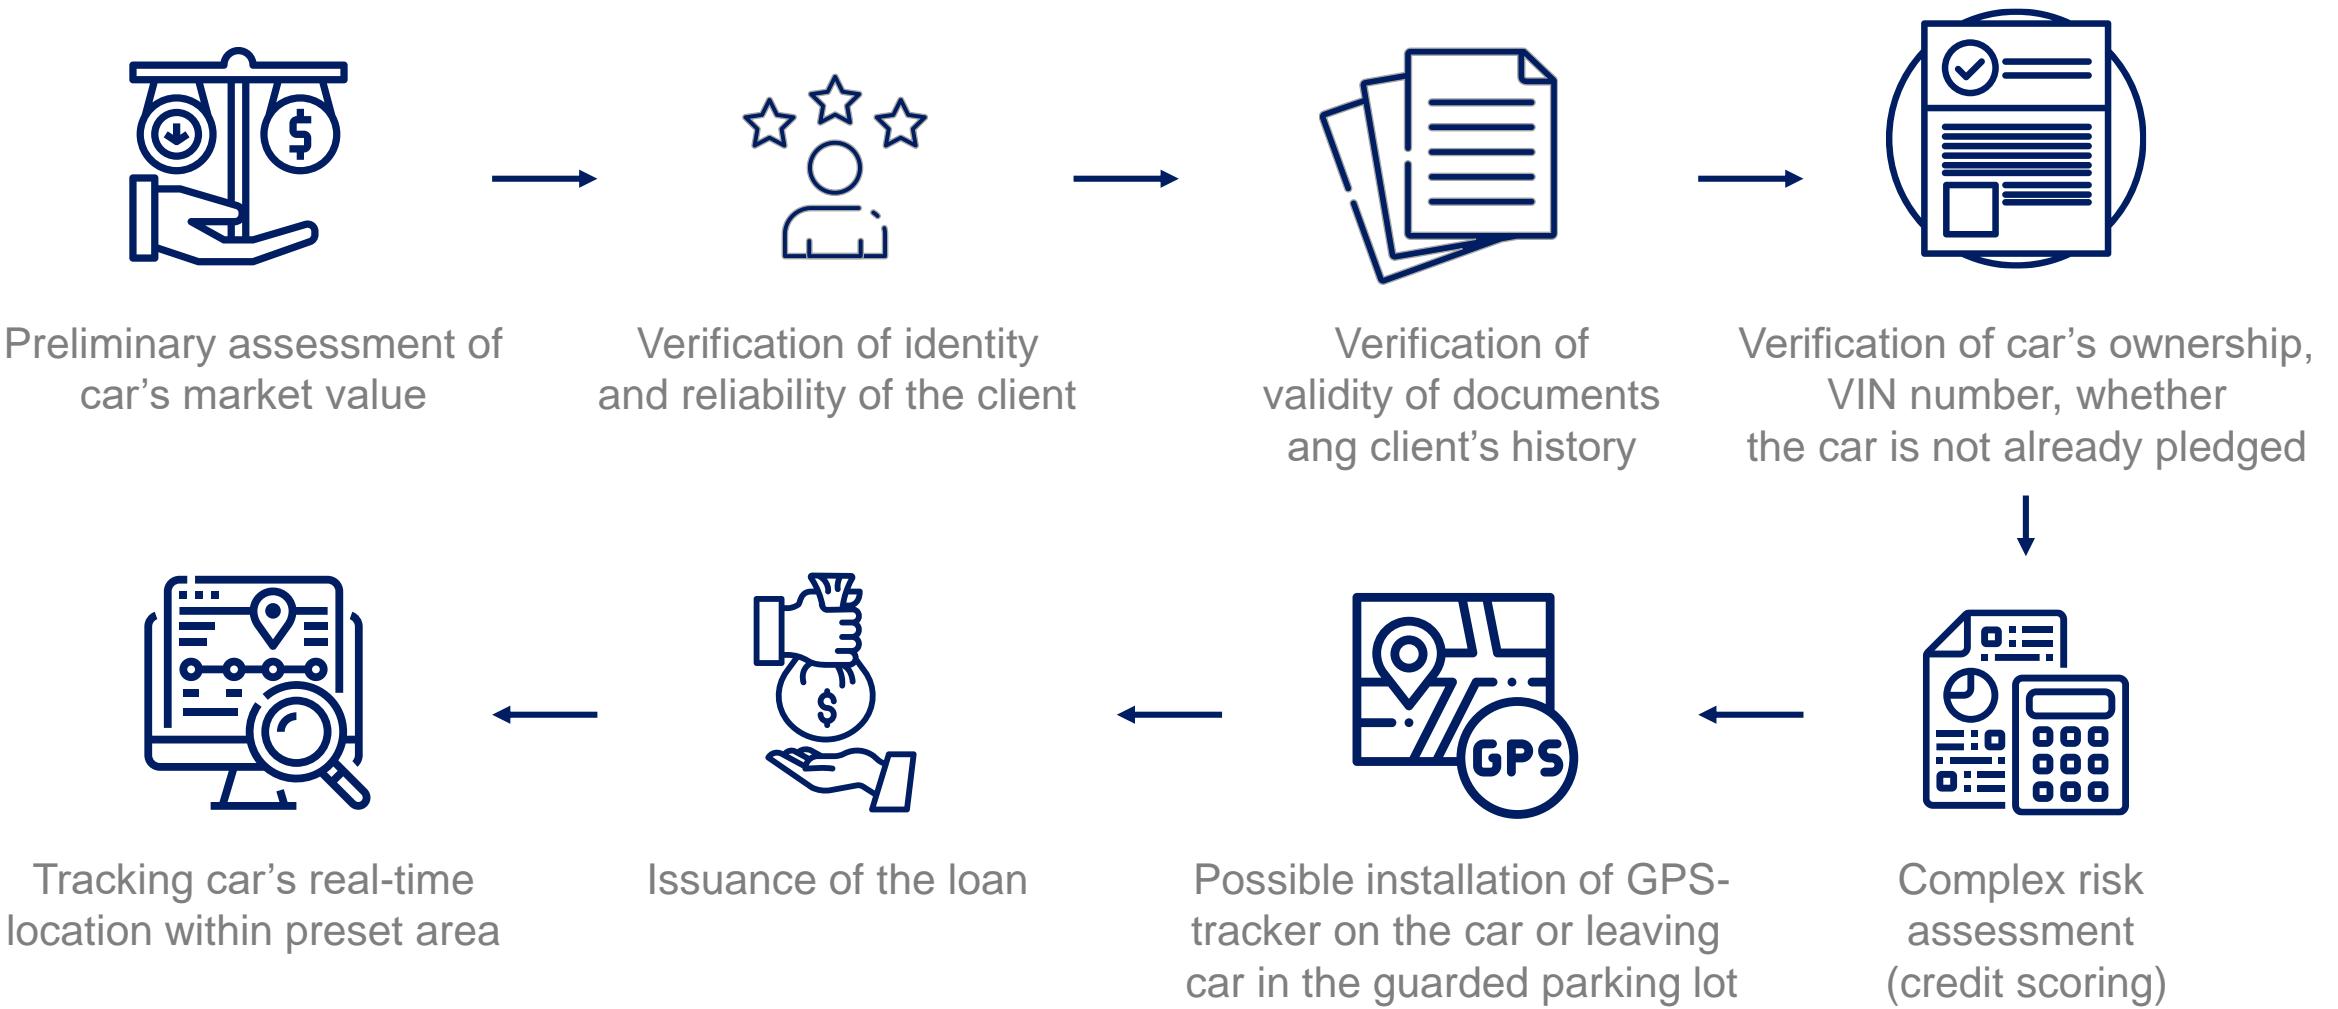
Preliminary assessment of car’s market value

Verification of identity and reliability of the client

Verification of validity of documents ang client’s history

Verification of car’s ownership, VIN number, whether the car is not already pledged

GPS

Tracking car’s real-time location within preset area

Issuance of the loan

Possible installation of GPS-tracker on the car or leaving car in the guarded parking lot

Complex risk assessment (credit scoring)